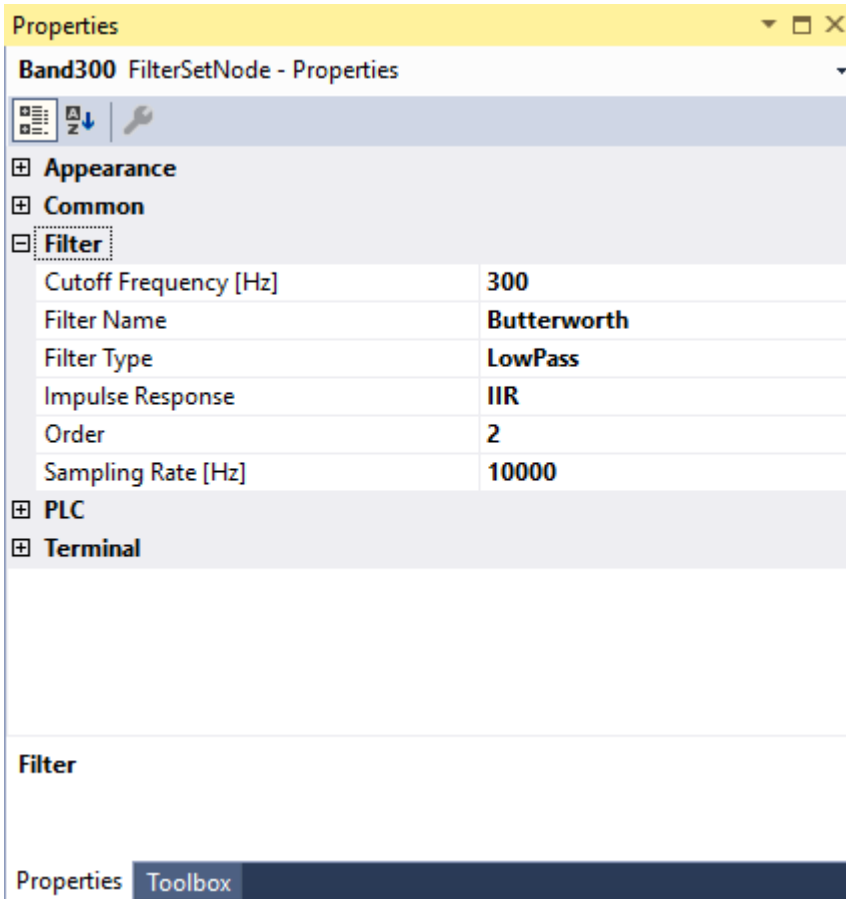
Properties

Band300 FilterSetNode - Properties

⊞ Appearance
⊞ Common
⊟ Filter

| | |
|---|---|
| Cutoff Frequency [Hz] | 300 |
| Filter Name | Butterworth |
| Filter Type | LowPass |
| Impulse Response | IIR |
| Order | 2 |
| Sampling Rate [Hz] | 10000 |

⊞ PLC
⊞ Terminal

Filter

Properties Toolbox